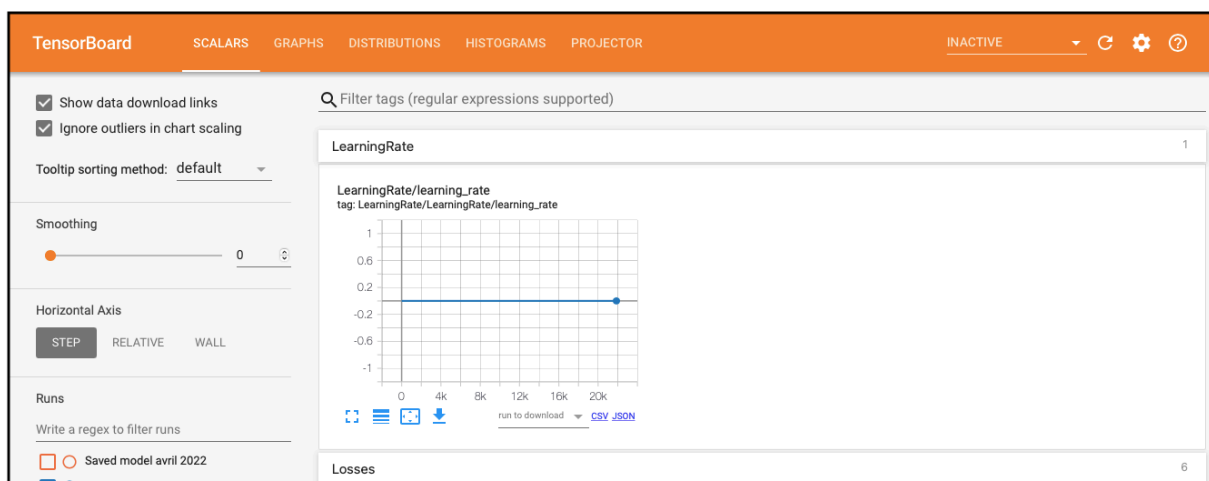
TensorBoard SCALARS GRAPHS DISTRIBUTIONS HISTOGRAMS PROJECTOR INACTIVE

Show data download links
Ignore outliers in chart scaling

Tooltip sorting method: default

Smoothing

0

Horizontal Axis

STEP RELATIVE WALL

Runs

Write a regex to filter runs

Saved model avril 2022

Filter tags (regular expressions supported)

LearningRate 1

LearningRate/learning_rate
tag: LearningRate/LearningRate/learning_rate

1
0.6
0.2
-0.2
-0.6
-1

0 4k 8k 12k 16k 20k

run to download CSV JSON

Losses 6